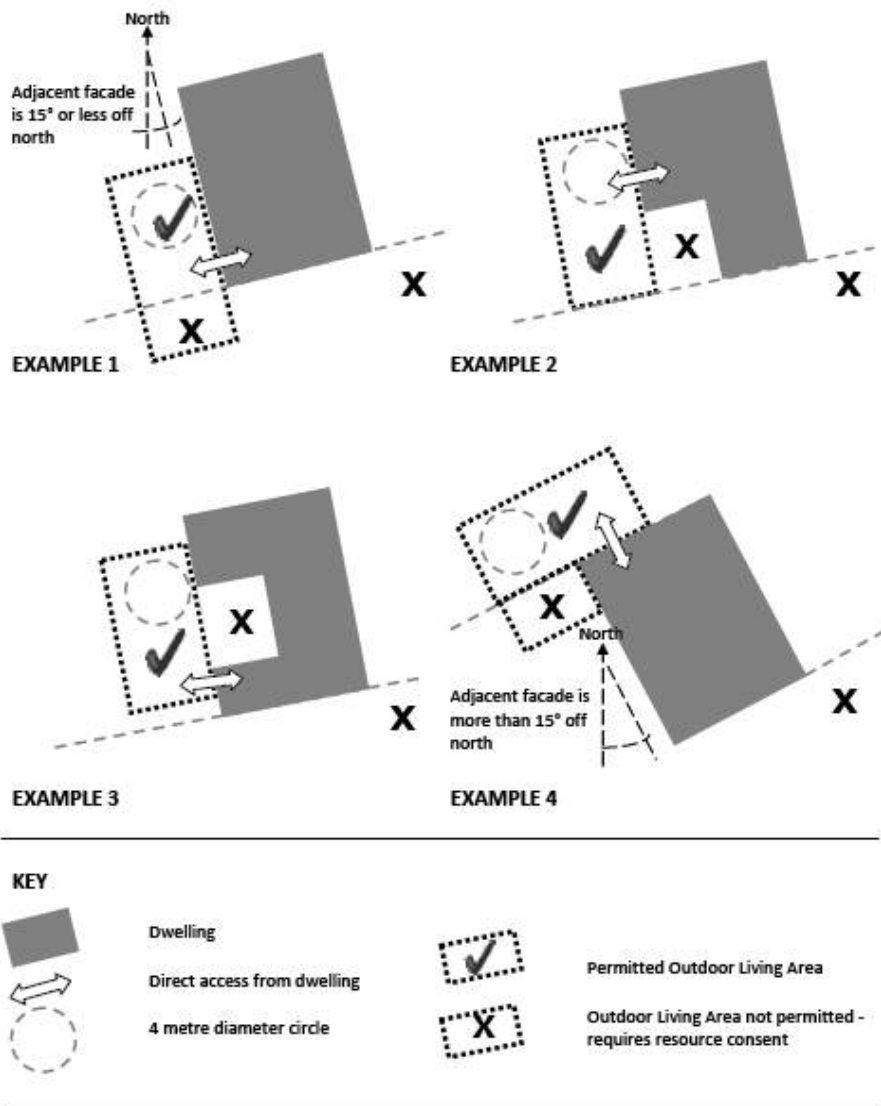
North

Adjacent facade is 15° or less off north

X

X

EXAMPLE 1

X

X

EXAMPLE 2

X

X

EXAMPLE 3

X

North

Adjacent facade is more than 15° off north

X

EXAMPLE 4

KEY

Dwelling

Direct access from dwelling

4 metre diameter circle

Permitted Outdoor Living Area

X

Outdoor Living Area not permitted - requires resource consent